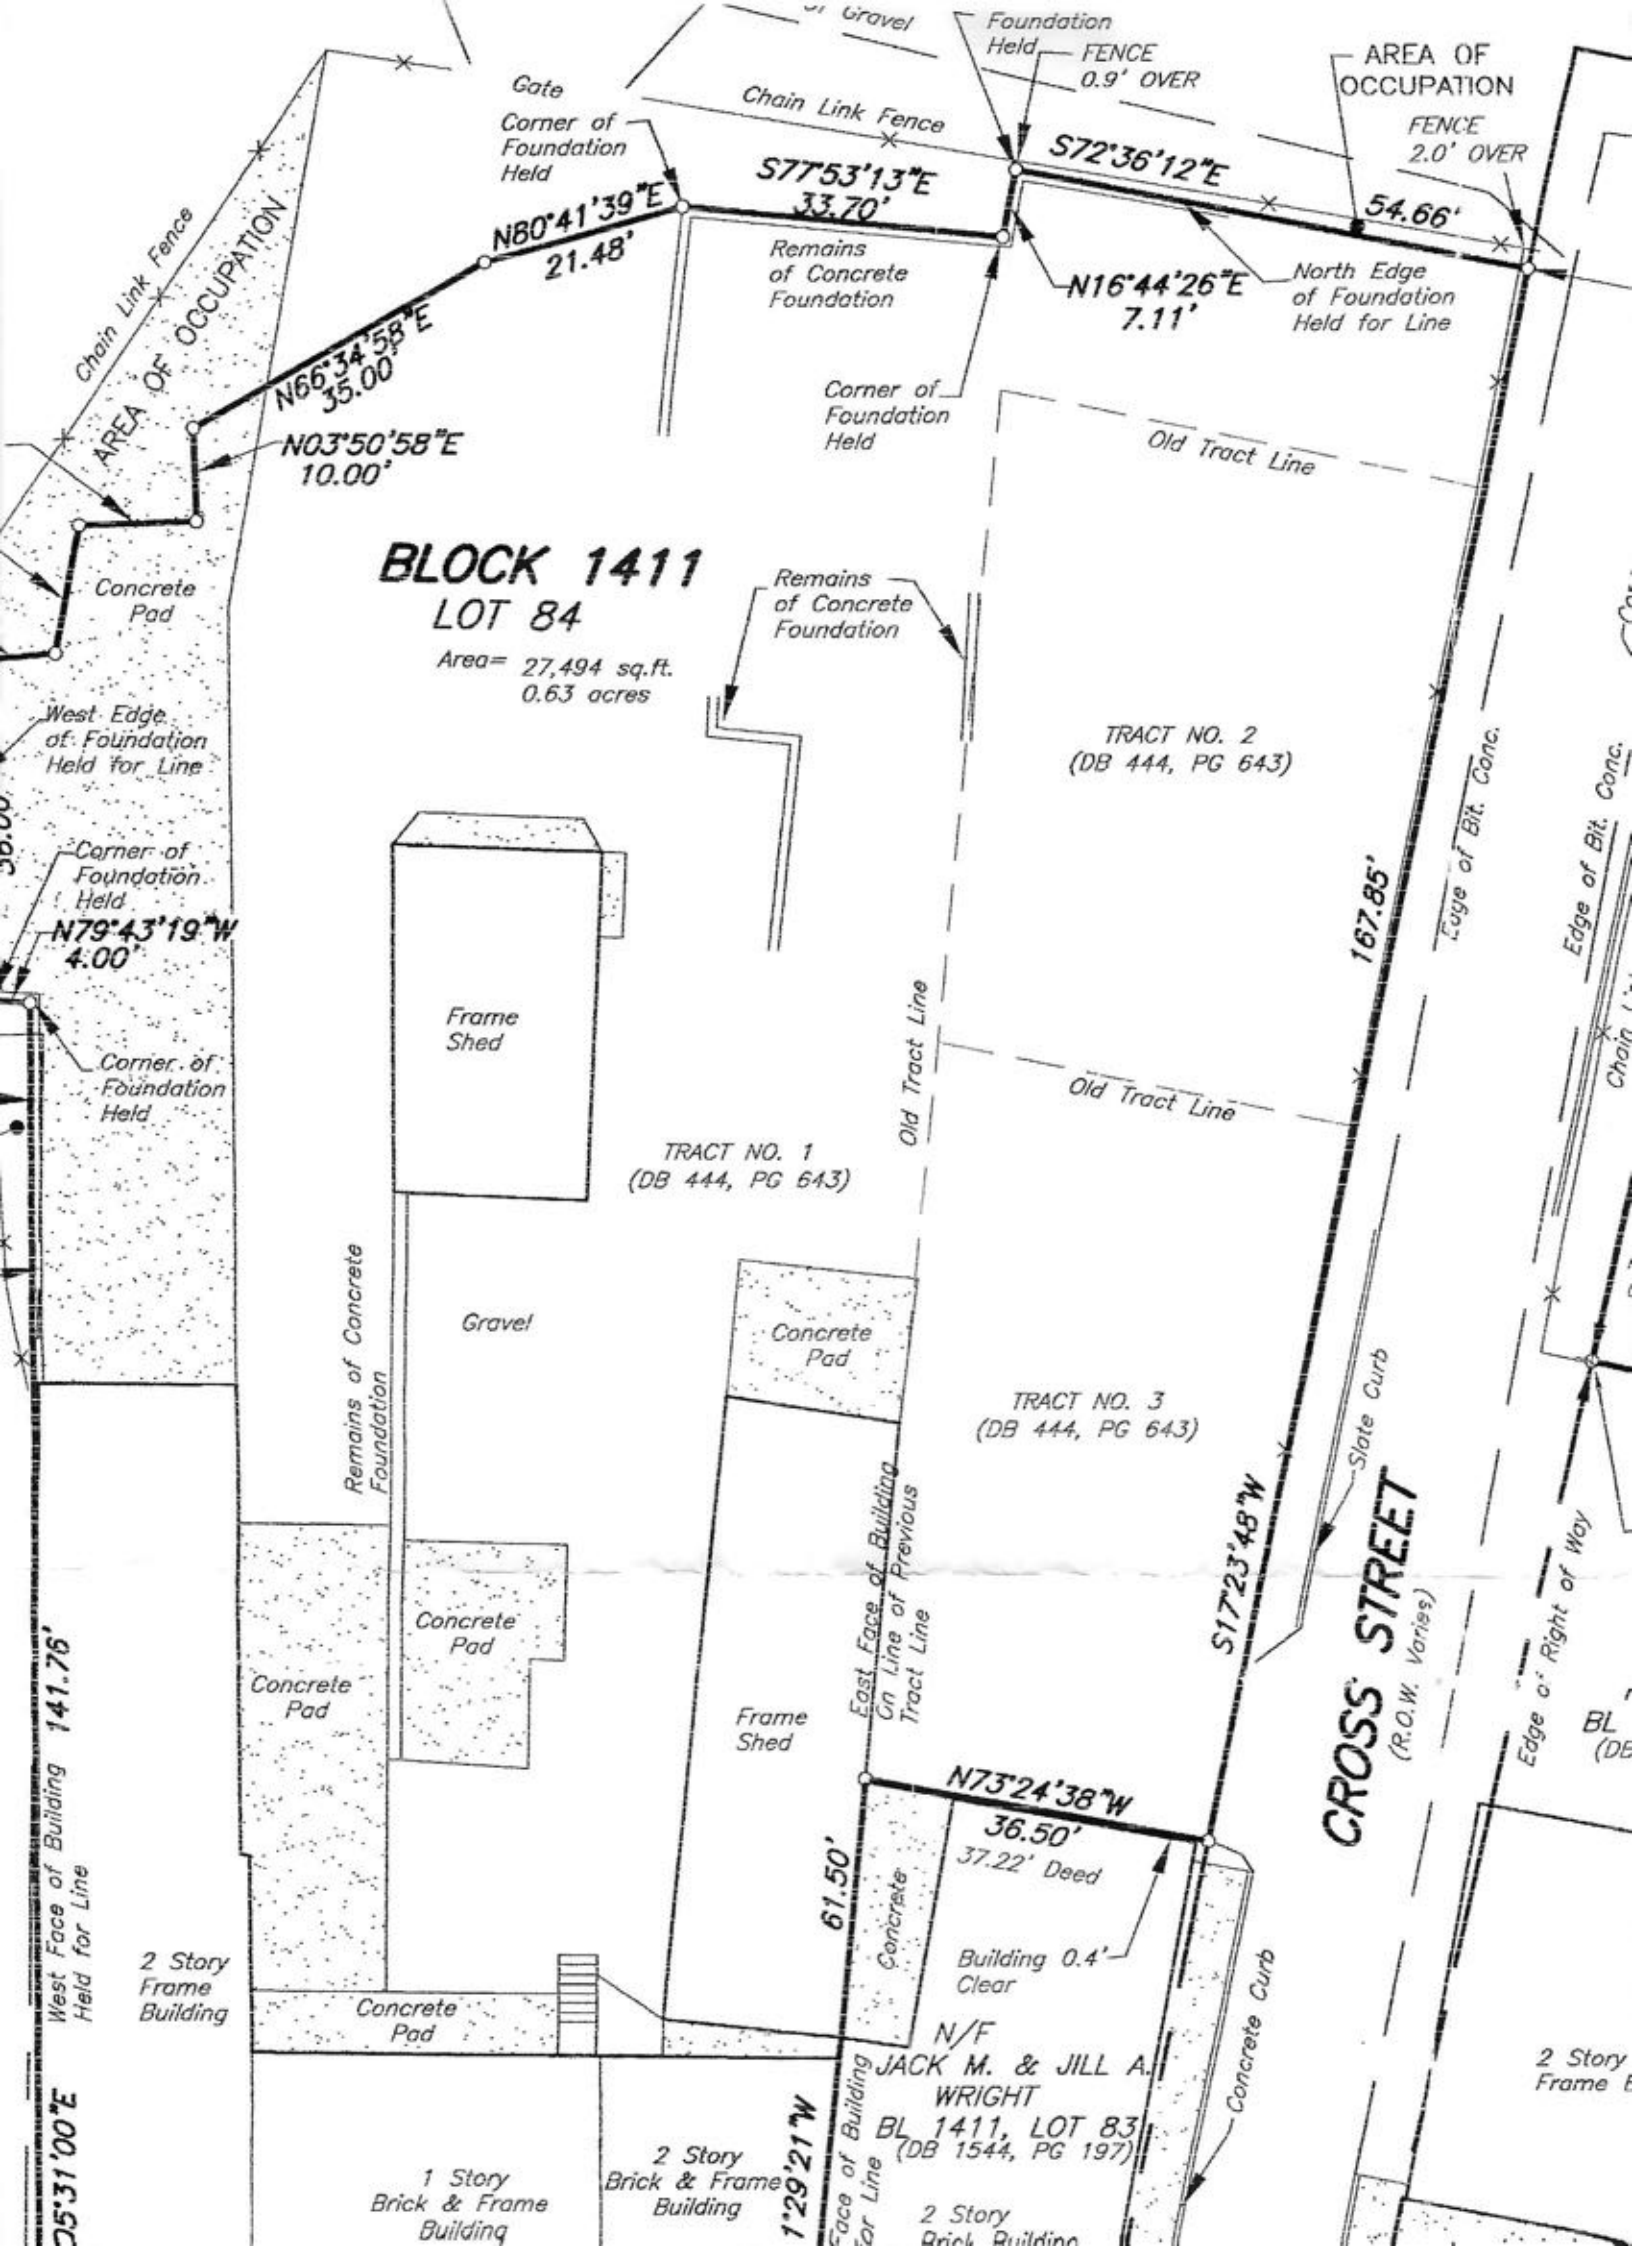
Gravel
Foundation Held
FENCE 0.9' OVER
AREA OF OCCUPATION
FENCE 2.0' OVER
Gate
Chain Link Fence
Corner of Foundation Held
S77°53'13"E 33.70'
S72°36'12"E 54.66'
N80°41'39"E 21.48'
Remains of Concrete Foundation
N16°44'26"E 7.11'
North Edge of Foundation Held for Line
Chain Link Fence
AREA OF OCCUPATION
N66°34'58"E 35.00'
N03°50'58"E 10.00'
Corner of Foundation Held
Old Tract Line
BLOCK 1411
LOT 84
Area= 27,494 sq.ft. 0.63 acres
Remains of Concrete Foundation
Concrete Pad
West Edge of Foundation Held for Line
TRACT NO. 2 (DB 444, PG 643)
Edge of Bit. Conc.
Edge of Bit. Conc.
Corner of Foundation Held
N79°43'19"W 4.00'
167.85'
Frame Shed
Old Tract Line
Corner of Foundation Held
Old Tract Line
TRACT NO. 1 (DB 444, PG 643)
Remains of Concrete Foundation
Gravel
Concrete Pad
TRACT NO. 3 (DB 444, PG 643)
Slate Curb
S17°23'48"W
CROSS STREET
(R.O.W. Varies)
East Face of Building On Line of Previous Tract Line
Concrete Pad
141.76'
Concrete Pad
Frame Shed
Edge of Right of Way
BL
N73°24'38"W 36.50'
37.22' Deed
61.50'
Concrete
West Face of Building Held for Line
2 Story Frame Building
Building 0.4' Clear
Concrete Pad
N/F
JACK M. & JILL A. WRIGHT
BL 1411, LOT 83 (DB 1544, PG 197)
Concrete Curb
2 Story Frame
05°31'00"E
1 Story Brick & Frame Building
2 Story Brick & Frame Building
1°29'21"W
Face of Building for Line
2 Story Brick Building